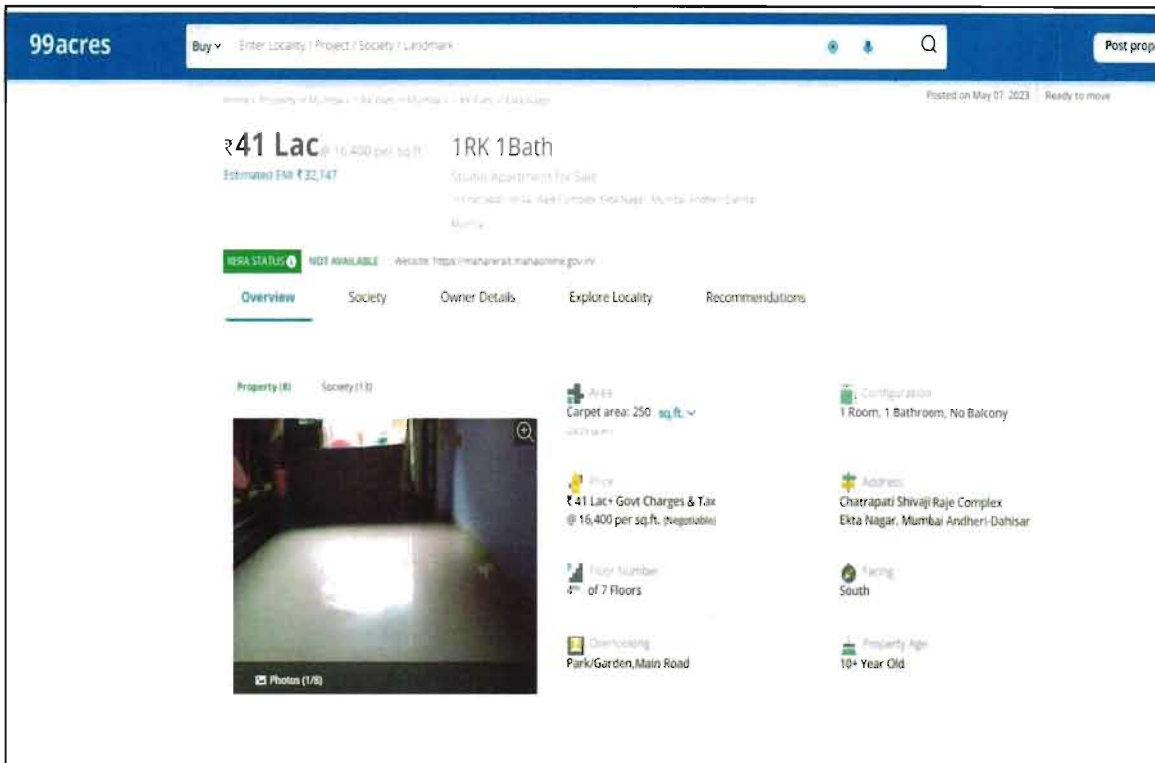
99acres

Buy Enter Locality / Project / Society / Landmark

Post prop

Home / Property in Mumbai / 1 RK Flats in Mumbai / 1 RK Flats / Ekta Nagar

Posted on May 07, 2023 | Ready to move

₹41 Lac @ 16,400 per sq.ft.

Estimated EMI ₹32,147

1RK 1Bath

Studio Apartment For Sale

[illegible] Ekta Nagar, Mumbai Andheri-Dahisar

Mumbai

RERA STATUS NOT AVAILABLE Website: https://maharera.mahaonline.gov.in/

Overview Society Owner Details Explore Locality Recommendations

Property (8) Society (13)

Photos (1/8)

Area
Carpet area: 250 sq.ft.
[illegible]

Configuration
1 Room, 1 Bathroom, No Balcony

Price
₹41 Lac+ Govt Charges & Tax
@ 16,400 per sq.ft. (Negotiable)

Address
Chatrapati Shivaji Raje Complex
Ekta Nagar, Mumbai Andheri-Dahisar

Floor Number
4th of 7 Floors

Facing
South

Overlooking
Park/Garden,Main Road

Property Age
10+ Year Old